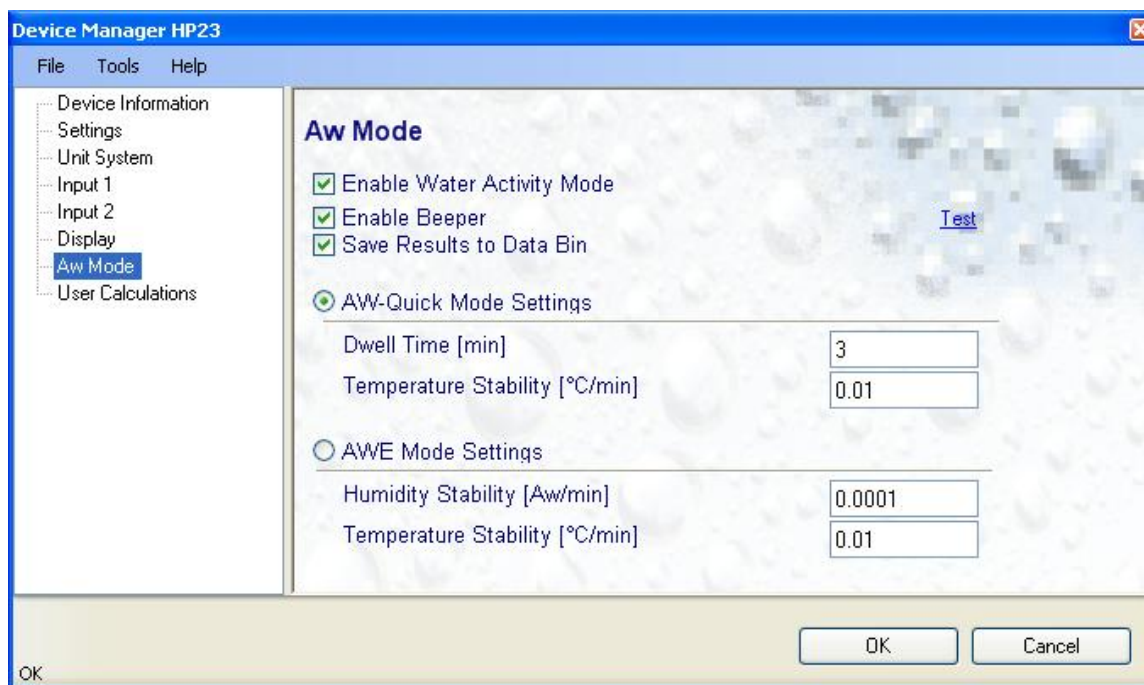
Device Manager HP23

File Tools Help

Device Information
Settings
Unit System
Input 1
Input 2
Display
Aw Mode
User Calculations

Aw Mode

☑ Enable Water Activity Mode
☑ Enable Beeper
☑ Save Results to Data Bin

Test

AW-Quick Mode Settings

Dwell Time [min] 3
Temperature Stability [°C/min] 0.01

AWE Mode Settings

Humidity Stability [Aw/min] 0.0001
Temperature Stability [°C/min] 0.01

OK Cancel

OK